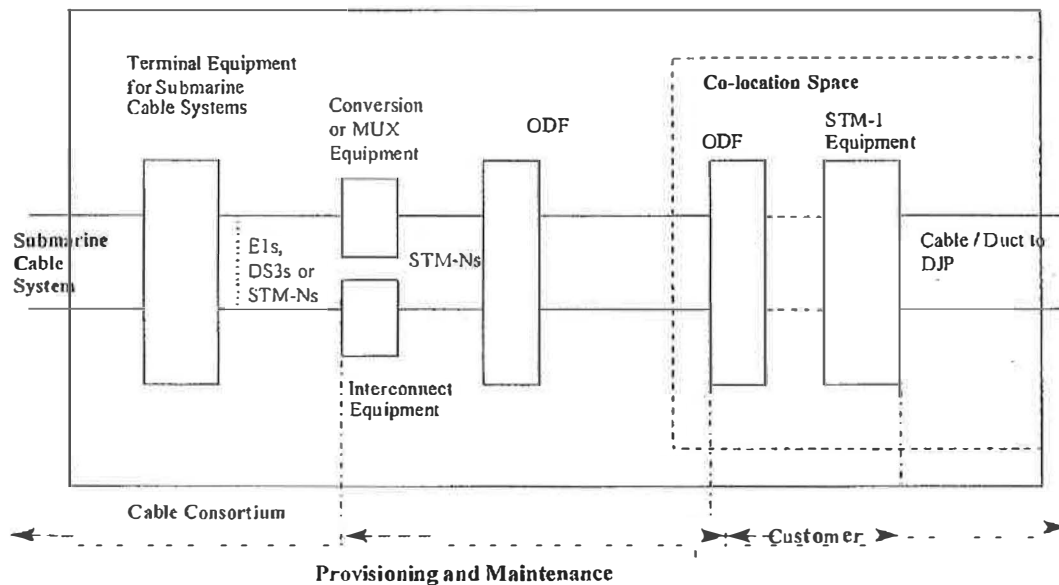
Terminal Equipment for Submarine Cable Systems

Conversion or MUX Equipment

ODF

Co-location Space

ODF

STM-1 Equipment

Submarine Cable System

E1s, DS3s or STM-Ns

STM-Ns

Cable / Duct to DJP

Interconnect Equipment

Cable Consortium

Customer

Provisioning and Maintenance